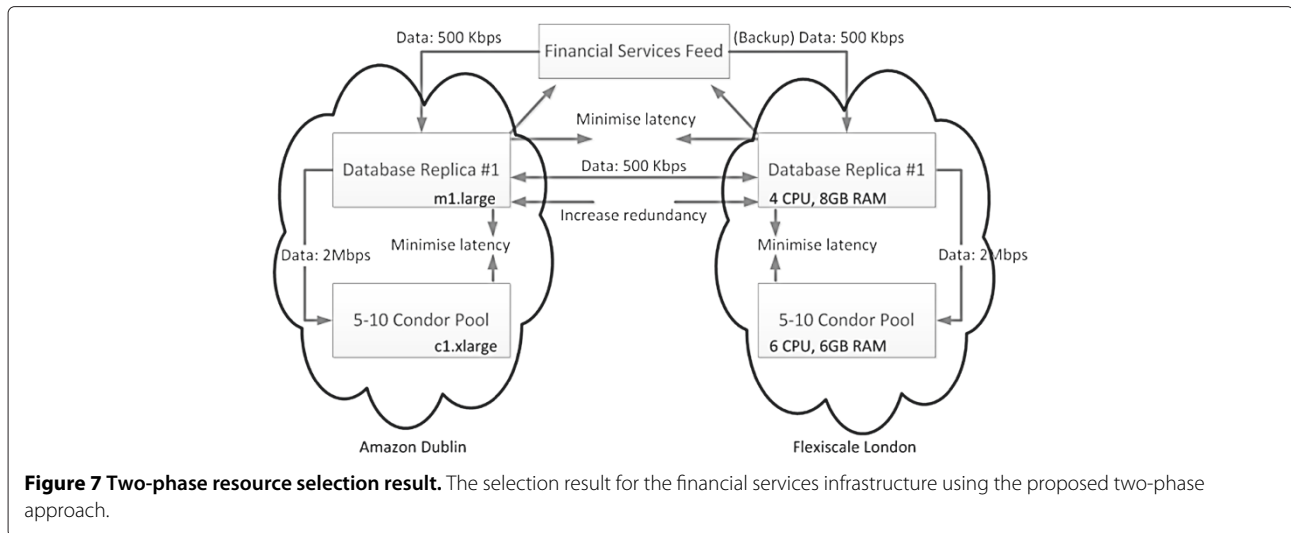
Data: 500 Kbps

Financial Services Feed

(Backup) Data: 500 Kbps

Minimise latency

Database Replica #1

m1.large

Data: 500 Kbps

Increase redundancy

Database Replica #1

4 CPU, 8GB RAM

Minimise latency

Minimise latency

Data: 2Mbps

Data: 2Mbps

5-10 Condor Pool

c1.xlarge

5-10 Condor Pool

6 CPU, 6GB RAM

Amazon Dublin

Flexiscale London

**Figure 7 Two-phase resource selection result.** The selection result for the financial services infrastructure using the proposed two-phase approach.